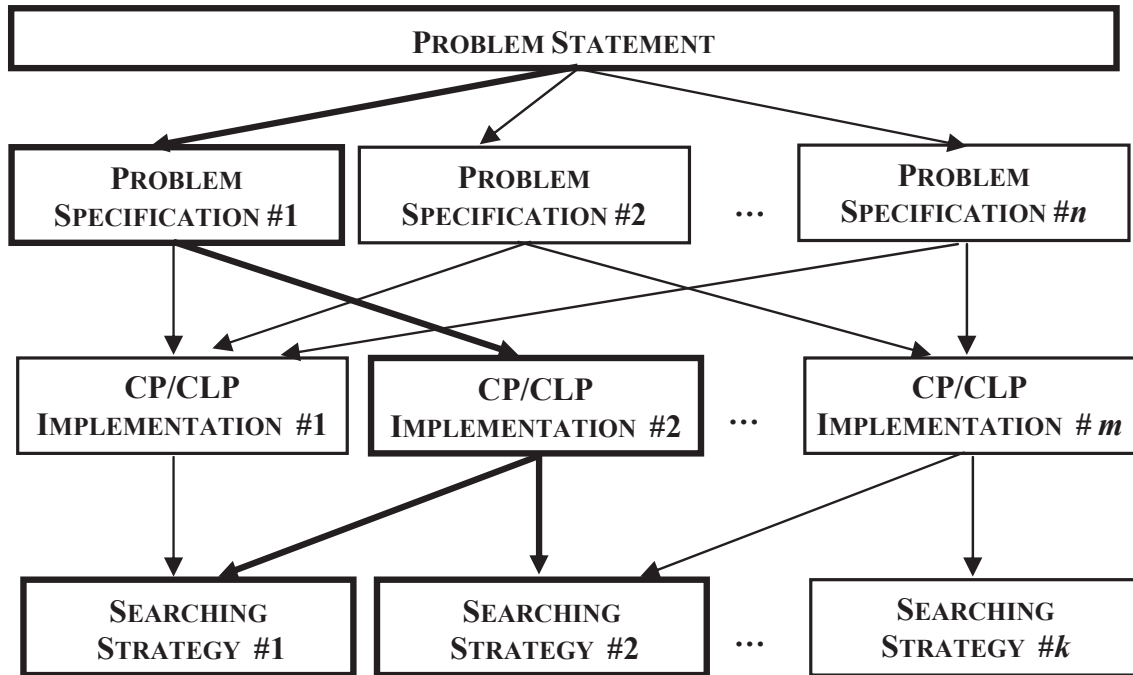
PROBLEM STATEMENT

PROBLEM SPECIFICATION #1

PROBLEM SPECIFICATION #2

…

PROBLEM SPECIFICATION #$n$

CP/CLP IMPLEMENTATION #1

CP/CLP IMPLEMENTATION #2

…

CP/CLP IMPLEMENTATION # $m$

SEARCHING STRATEGY #1

SEARCHING STRATEGY #2

…

SEARCHING STRATEGY #$k$